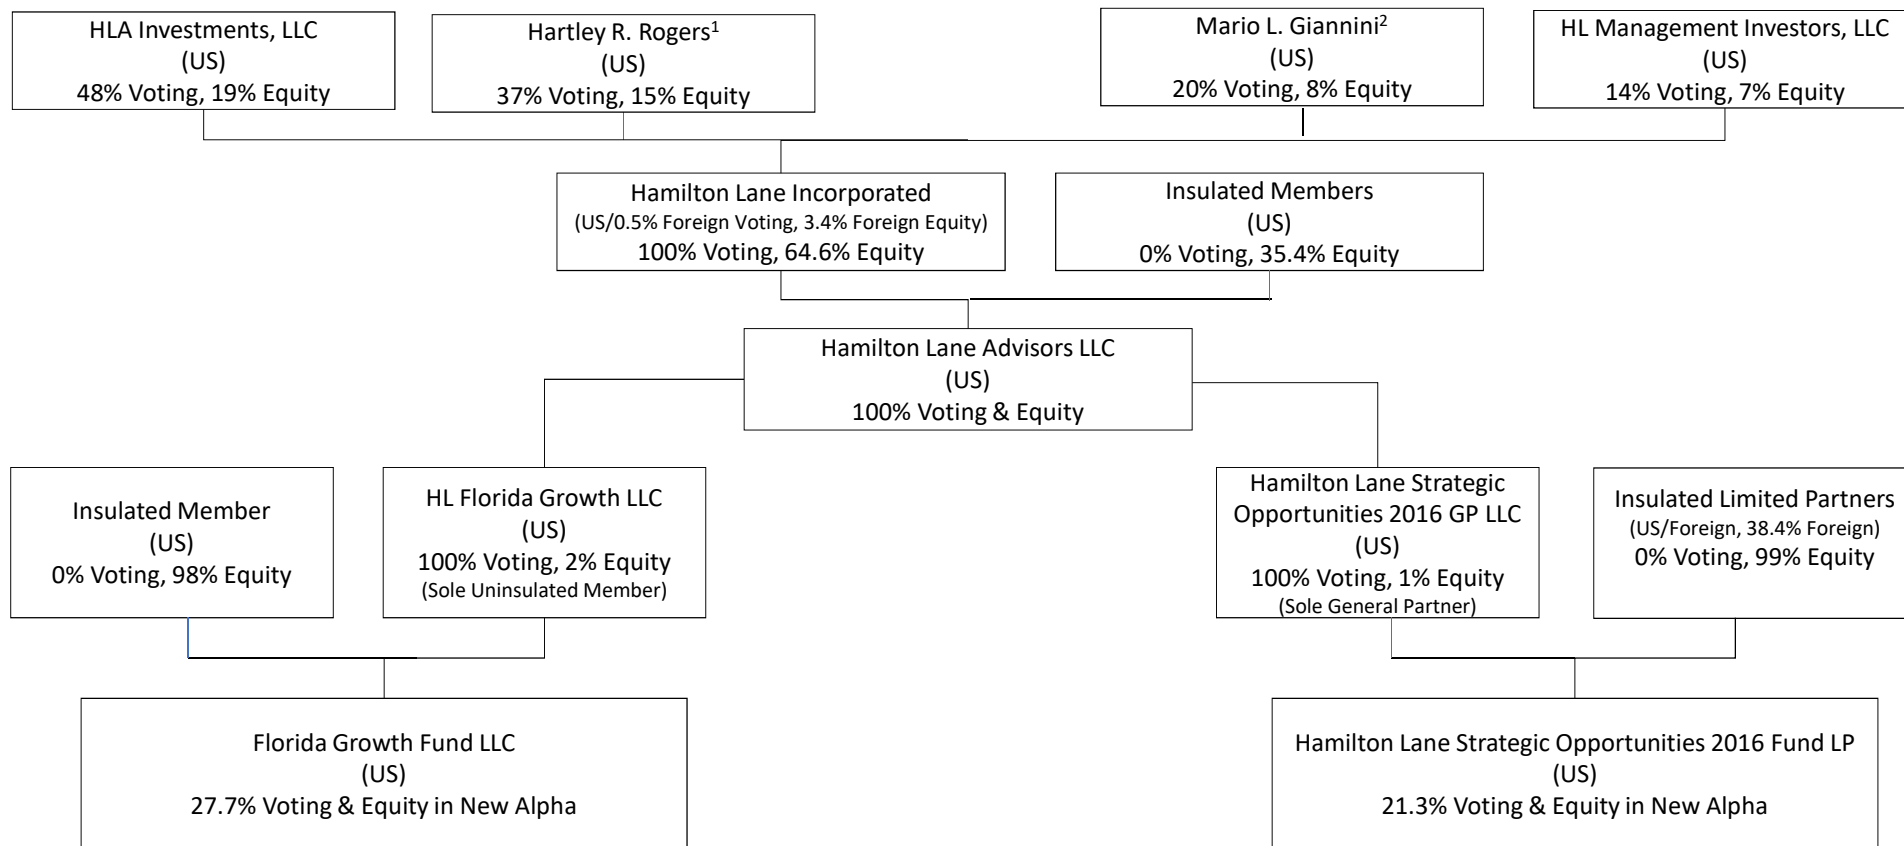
HLA Investments, LLC
(US)
48% Voting, 19% Equity

Hartley R. Rogers$^1$
(US)
37% Voting, 15% Equity

Mario L. Giannini$^2$
(US)
20% Voting, 8% Equity

HL Management Investors, LLC
(US)
14% Voting, 7% Equity

Hamilton Lane Incorporated
(US/0.5% Foreign Voting, 3.4% Foreign Equity)
100% Voting, 64.6% Equity

Insulated Members
(US)
0% Voting, 35.4% Equity

Hamilton Lane Advisors LLC
(US)
100% Voting & Equity

Insulated Member
(US)
0% Voting, 98% Equity

HL Florida Growth LLC
(US)
100% Voting, 2% Equity
(Sole Uninsulated Member)

Hamilton Lane Strategic Opportunities 2016 GP LLC
(US)
100% Voting, 1% Equity
(Sole General Partner)

Insulated Limited Partners
(US/Foreign, 38.4% Foreign)
0% Voting, 99% Equity

Florida Growth Fund LLC
(US)
27.7% Voting & Equity in New Alpha

Hamilton Lane Strategic Opportunities 2016 Fund LP
(US)
21.3% Voting & Equity in New Alpha